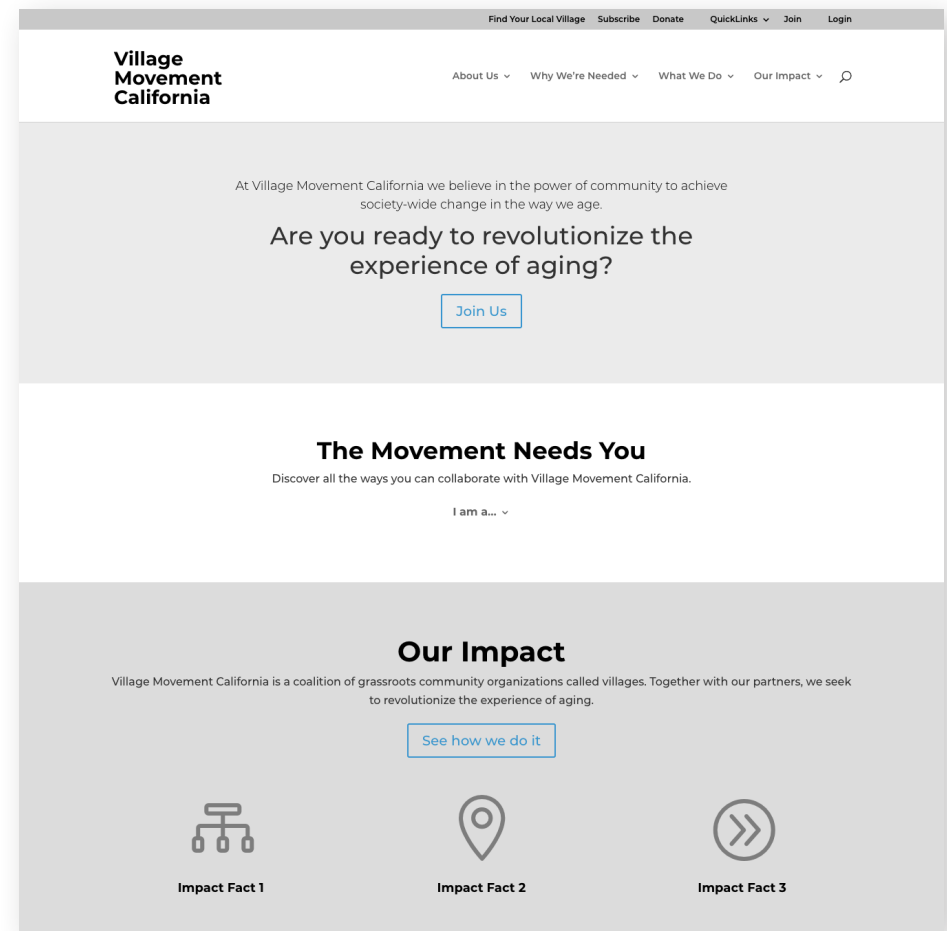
Find Your Local Village Subscribe Donate QuickLinks ⌄ Join Login

Village Movement California

About Us ⌄ Why We're Needed ⌄ What We Do ⌄ Our Impact ⌄

At Village Movement California we believe in the power of community to achieve society-wide change in the way we age.

Are you ready to revolutionize the experience of aging?

Join Us

The Movement Needs You

Discover all the ways you can collaborate with Village Movement California.

I am a... ⌄

Our Impact

Village Movement California is a coalition of grassroots community organizations called villages. Together with our partners, we seek to revolutionize the experience of aging.

See how we do it

Impact Fact 1

Impact Fact 2

Impact Fact 3